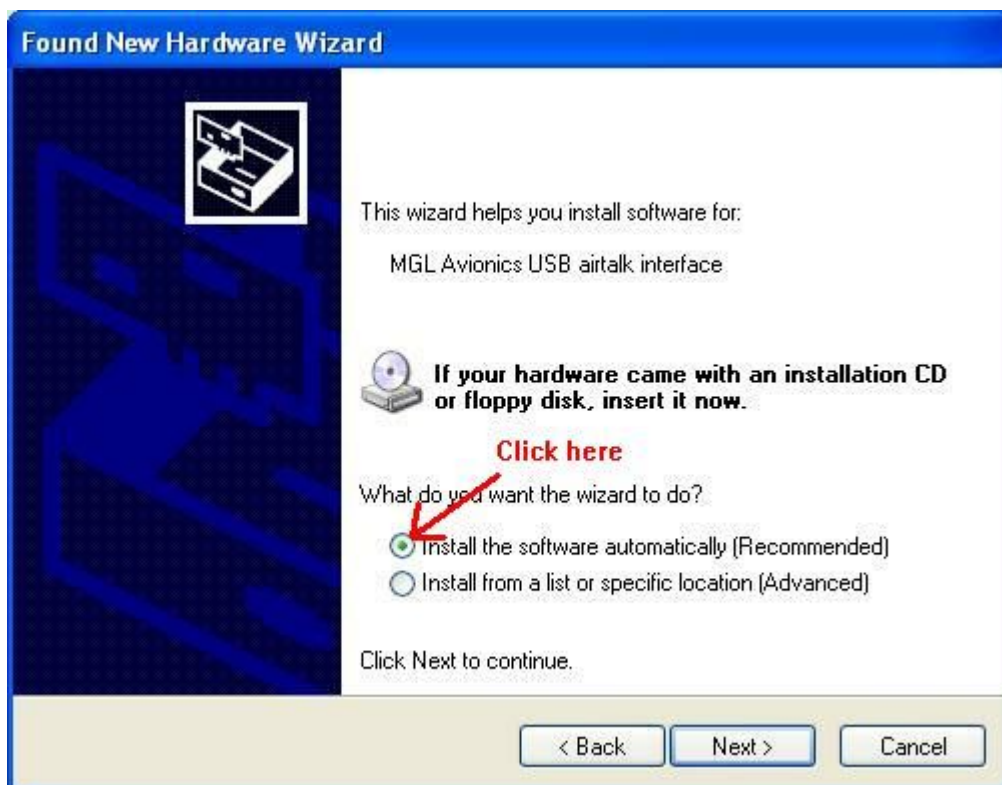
Found New Hardware Wizard

This wizard helps you install software for:

MGL Avionics USB airtalk interface

If your hardware came with an installation CD or floppy disk, insert it now.

Click here

What do you want the wizard to do?

Install the software automatically (Recommended)

Install from a list or specific location (Advanced)

Click Next to continue.

< Back

Next >

Cancel